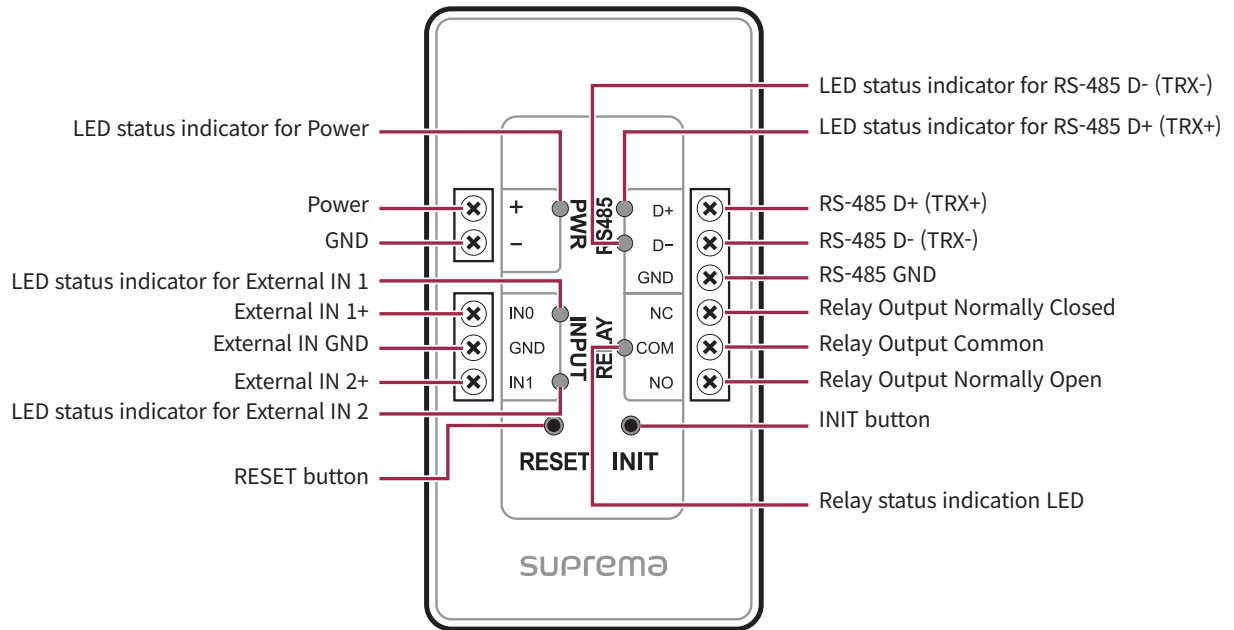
LED status indicator for RS-485 D- (TRX-)
LED status indicator for Power
LED status indicator for RS-485 D+ (TRX+)
Power
GND
+
–
PWR
RS485
D+
D–
GND
RS-485 D+ (TRX+)
RS-485 D- (TRX-)
RS-485 GND
LED status indicator for External IN 1
External IN 1+
External IN GND
External IN 2+
IN0
GND
IN1
INPUT
RELAY
NC
COM
NO
Relay Output Normally Closed
Relay Output Common
Relay Output Normally Open
LED status indicator for External IN 2
INIT button
RESET
INIT
RESET button
Relay status indication LED
suprema